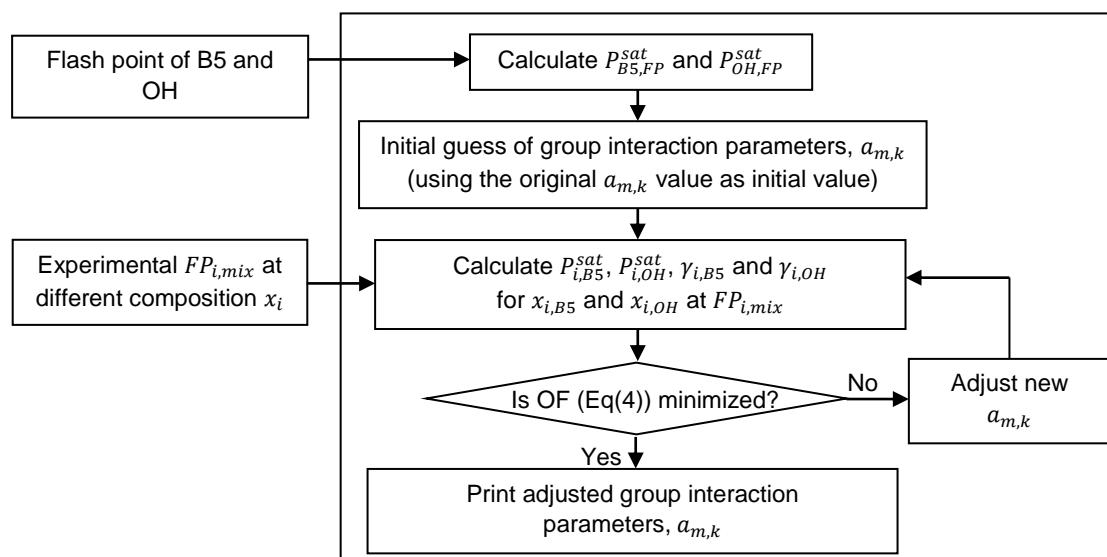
Flash point of B5 and OH

Calculate $P_{B5,FP}^{sat}$ and $P_{OH,FP}^{sat}$

Initial guess of group interaction parameters, $a_{m,k}$ (using the original $a_{m,k}$ value as initial value)

Experimental $FP_{i,mix}$ at different composition $x_i$

Calculate $P_{i,B5}^{sat}$, $P_{i,OH}^{sat}$, $\gamma_{i,B5}$ and $\gamma_{i,OH}$ for $x_{i,B5}$ and $x_{i,OH}$ at $FP_{i,mix}$

Is OF (Eq(4)) minimized?

No

Adjust new $a_{m,k}$

Yes

Print adjusted group interaction parameters, $a_{m,k}$